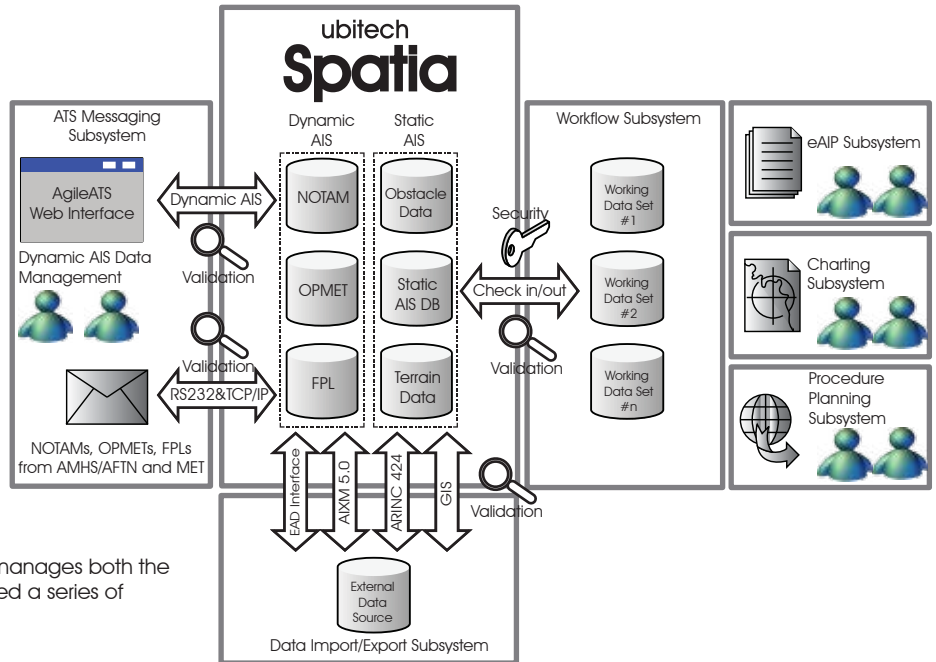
ubitech
Spatia

ATS Messaging Subsystem

AgileATS Web Interface

Dynamic AIS

Dynamic AIS Data Management

Validation

Validation

RS232&TCP/IP

NOTAMs, OPMETs, FPLs from AMHS/AFTN and MET

Dynamic AIS

Static AIS

NOTAM

Obstacle Data

OPMET

Static AIS DB

FPL

Terrain Data

Security

Check in/out

Validation

Workflow Subsystem

Working Data Set #1

Working Data Set #2

Working Data Set #n

eAIP Subsystem

Charting Subsystem

Procedure Planning Subsystem

EAD Interface

AIXM 5.0

ARINC 424

GIS

Validation

External Data Source

Data Import/Export Subsystem

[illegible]anages both the
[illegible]ed a series of